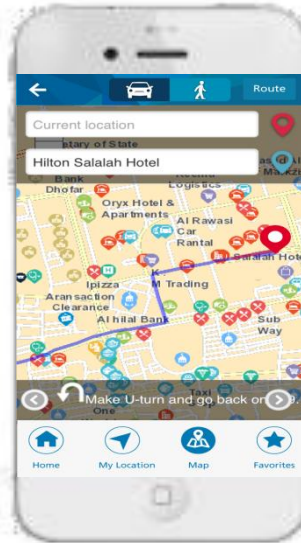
Route

Current location

Hilton Salalah Hotel

stary of State

Bank Dhofar

Logistics

Al Maktab

Oryx Hotel & Apartments

Al Rawasi Car Rantal

Salalah Hote

Ipizza

M Trading

Aransaction Clearance

Al hilal Bank

Sub Way

Taxi

One

Make U-turn and go back on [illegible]

Home

My Location

Map

Favorites